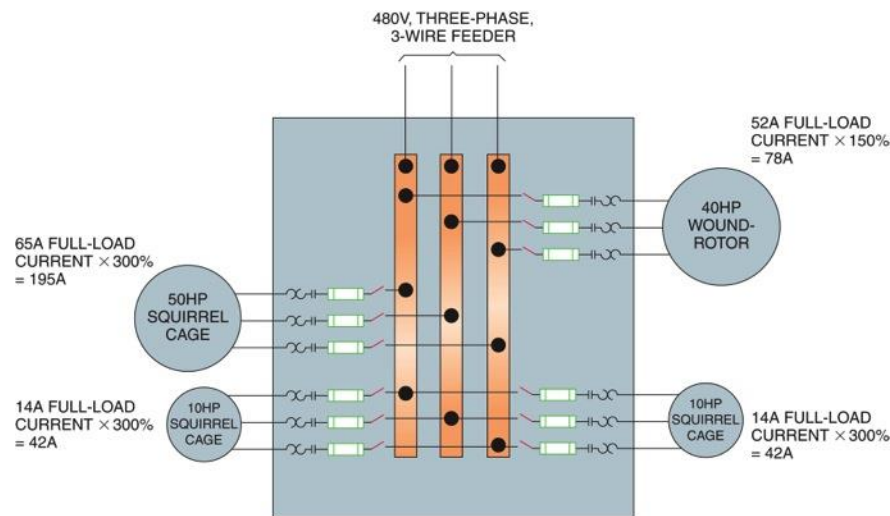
480V, THREE-PHASE, 3-WIRE FEEDER

52A FULL-LOAD CURRENT $\times$ 150% = 78A

40HP WOUND-ROTOR

65A FULL-LOAD CURRENT $\times$ 300% = 195A

50HP SQUIRREL CAGE

14A FULL-LOAD CURRENT $\times$ 300% = 42A

10HP SQUIRREL CAGE

10HP SQUIRREL CAGE

14A FULL-LOAD CURRENT $\times$ 300% = 42A